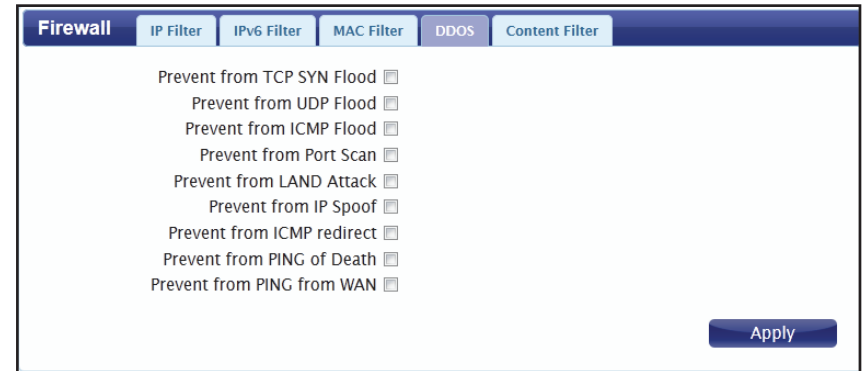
Firewall IP Filter IPv6 Filter MAC Filter DDOS Content Filter

Prevent from TCP SYN Flood
Prevent from UDP Flood
Prevent from ICMP Flood
Prevent from Port Scan
Prevent from LAND Attack
Prevent from IP Spoof
Prevent from ICMP redirect
Prevent from PING of Death
Prevent from PING from WAN

Apply